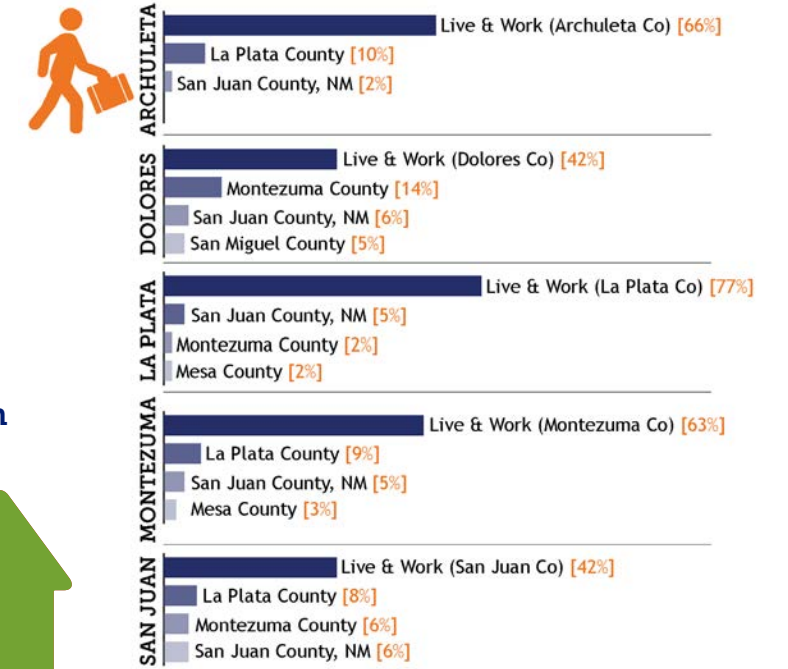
ARCHULETA
Live & Work (Archuleta Co) [66%]
La Plata County [10%]
San Juan County, NM [2%]

DOLORES
Live & Work (Dolores Co) [42%]
Montezuma County [14%]
San Juan County, NM [6%]
San Miguel County [5%]

LA PLATA
Live & Work (La Plata Co) [77%]
San Juan County, NM [5%]
Montezuma County [2%]
Mesa County [2%]

n

MONTEZUMA
Live & Work (Montezuma Co) [63%]
La Plata County [9%]
San Juan County, NM [5%]
Mesa County [3%]

SAN JUAN
Live & Work (San Juan Co) [42%]
La Plata County [8%]
Montezuma County [6%]
San Juan County, NM [6%]